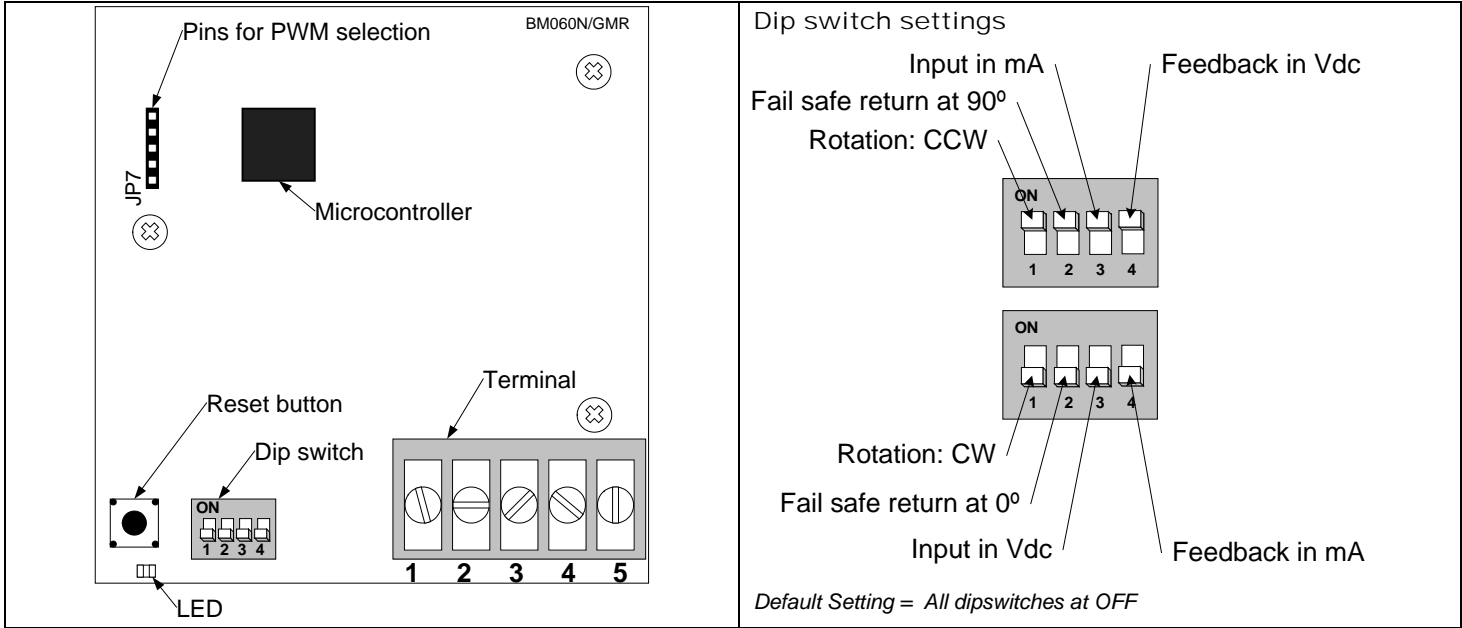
Pins for PWM selection

BM060N/GMR

JP7

Microcontroller

Terminal

Reset button

Dip switch

ON
1 2 3 4

1 2 3 4 5

LED

Dip switch settings

Input in mA

Feedback in Vdc

Fail safe return at 90º

Rotation: CCW

ON
1 2 3 4

ON
1 2 3 4

Rotation: CW

Fail safe return at 0º

Input in Vdc

Feedback in mA

*Default Setting = All dipswitches at OFF*